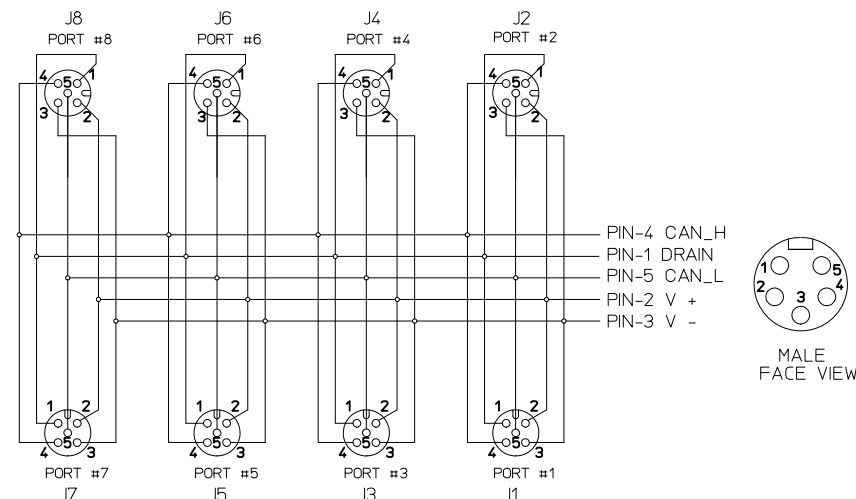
J8
PORT #8
4 5 1
3 2

J6
PORT #6
4 5 1
3 2

J4
PORT #4
4 5 1
3 2

J2
PORT #2
4 5 1
3 2

PIN-4 CAN_H
PIN-1 DRAIN
PIN-5 CAN_L
PIN-2 V +
PIN-3 V -

1 5
2 3 4

MALE
FACE VIEW

1 2
4 5 3
PORT #7
J7

1 2
4 5 3
PORT #5
J5

1 2
4 5 3
PORT #3
J3

1 2
4 5 3
PORT #1
J1